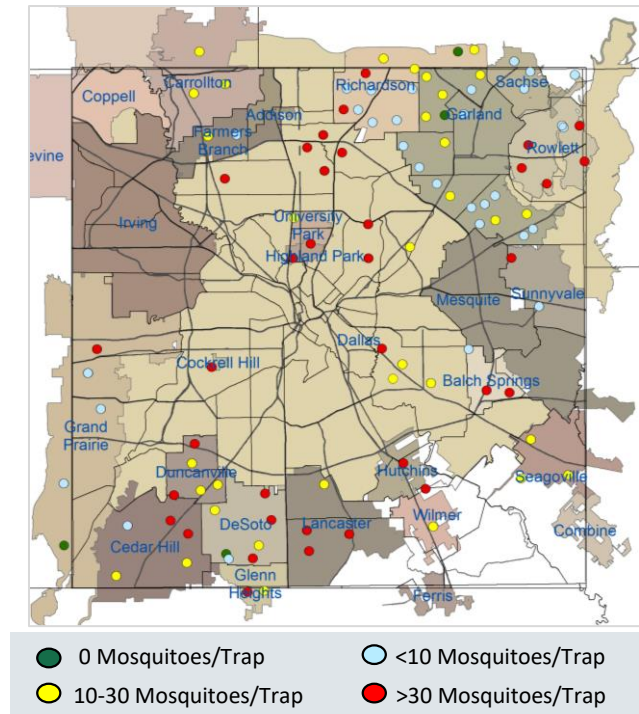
Carrollton
Coppell
Richardson
Sachse
Addison
Garland
Farmers Branch
Rowlett
evine
Irving
University Park
Highland Park
Mesquite
Sunnyvale
Dallas
Cockrell Hill
Balch Springs
Grand Prairie
Duncanville
Hutchins
Seagoville
Wilmer
DeSoto
Lancaster
Cedar Hill
Combine
Glenn Heights
Ferris

0 Mosquitoes/Trap
<10 Mosquitoes/Trap
10-30 Mosquitoes/Trap
>30 Mosquitoes/Trap